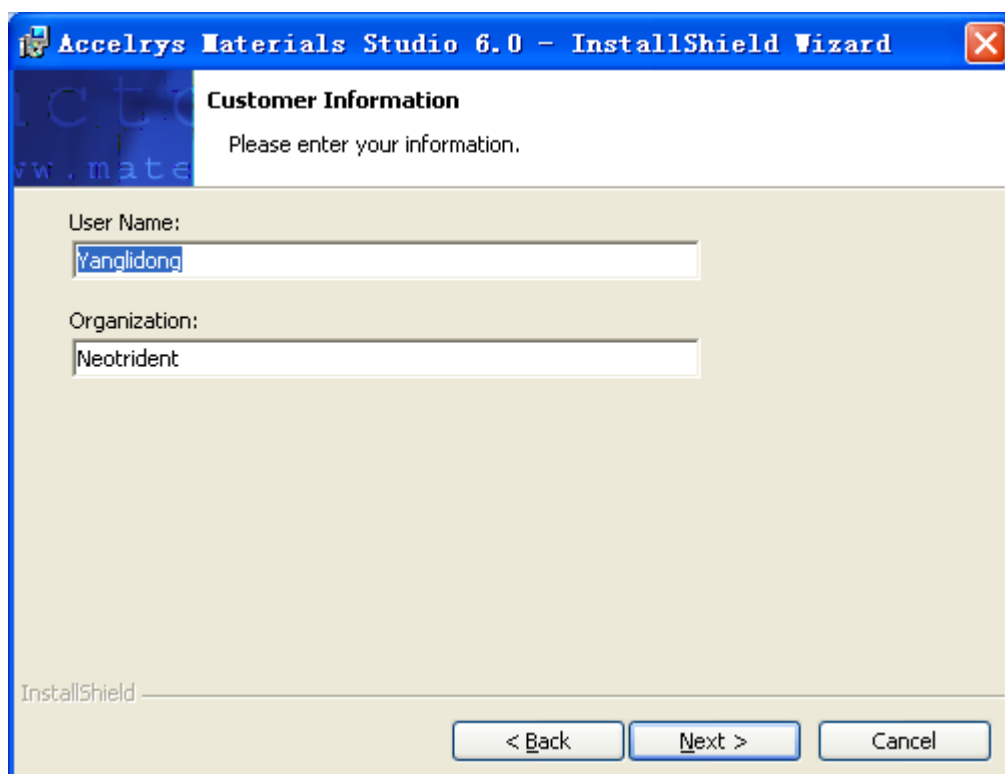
Accelrys Materials Studio 6.0 - InstallShield Wizard

ictc
vw.mate

Customer Information

Please enter your information.

User Name:

Yanglidong

Organization:

Neotrident

InstallShield

< Back

Next >

Cancel